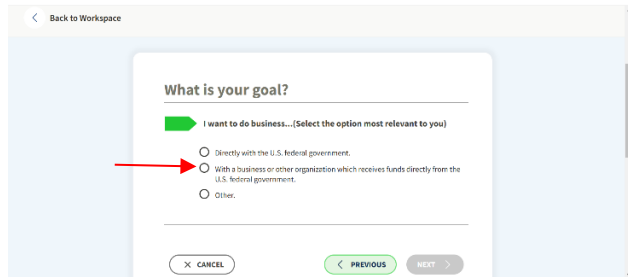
Back to Workspace

What is your goal?

I want to do business...(Select the option most relevant to you)

Directly with the U.S. federal government.

With a business or other organization which receives funds directly from the U.S. federal government.

Other.

CANCEL

PREVIOUS

NEXT